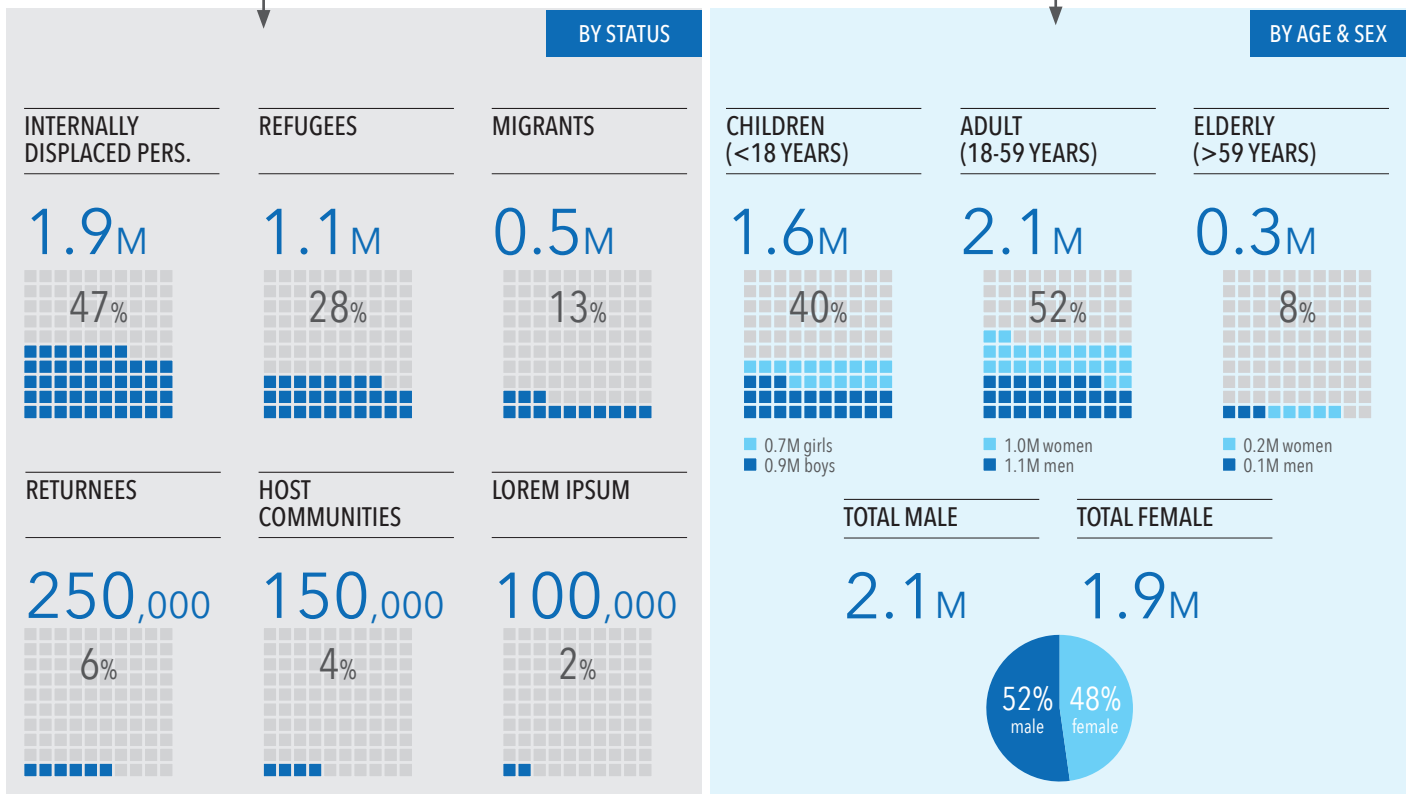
BY STATUS

INTERNALLY DISPLACED PERS.

1.9M

47%

REFUGEES

1.1M

28%

MIGRANTS

0.5M

13%

RETURNEES

250,000

6%

HOST COMMUNITIES

150,000

4%

LOREM IPSUM

100,000

2%

BY AGE & SEX

CHILDREN (<18 YEARS)

1.6M

40%

0.7M girls
0.9M boys

ADULT (18-59 YEARS)

2.1M

52%

1.0M women
1.1M men

ELDERLY (>59 YEARS)

0.3M

8%

0.2M women
0.1M men

TOTAL MALE

2.1M

TOTAL FEMALE

1.9M

52% male

48% female